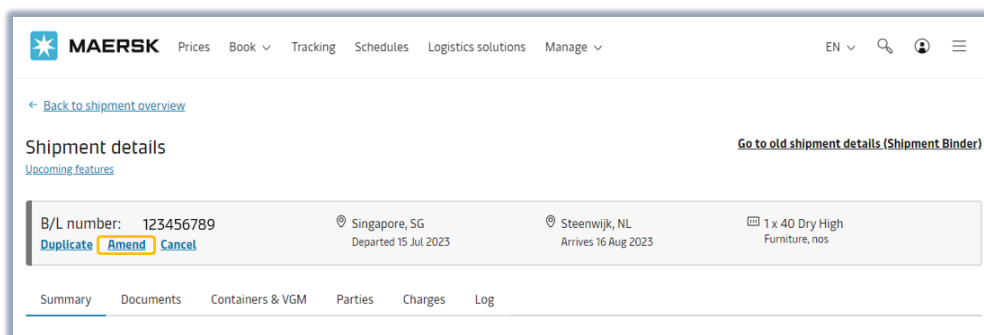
MAERSK Prices Book Tracking Schedules Logistics solutions Manage EN

← Back to shipment overview

Shipment details

Upcoming features

Go to old shipment details (Shipment Binder)

B/L number: 123456789

Duplicate Amend Cancel

Singapore, SG
Departed 15 Jul 2023

Steenwijk, NL
Arrives 16 Aug 2023

1 x 40 Dry High
Furniture, nos

Summary Documents Containers & VGM Parties Charges Log